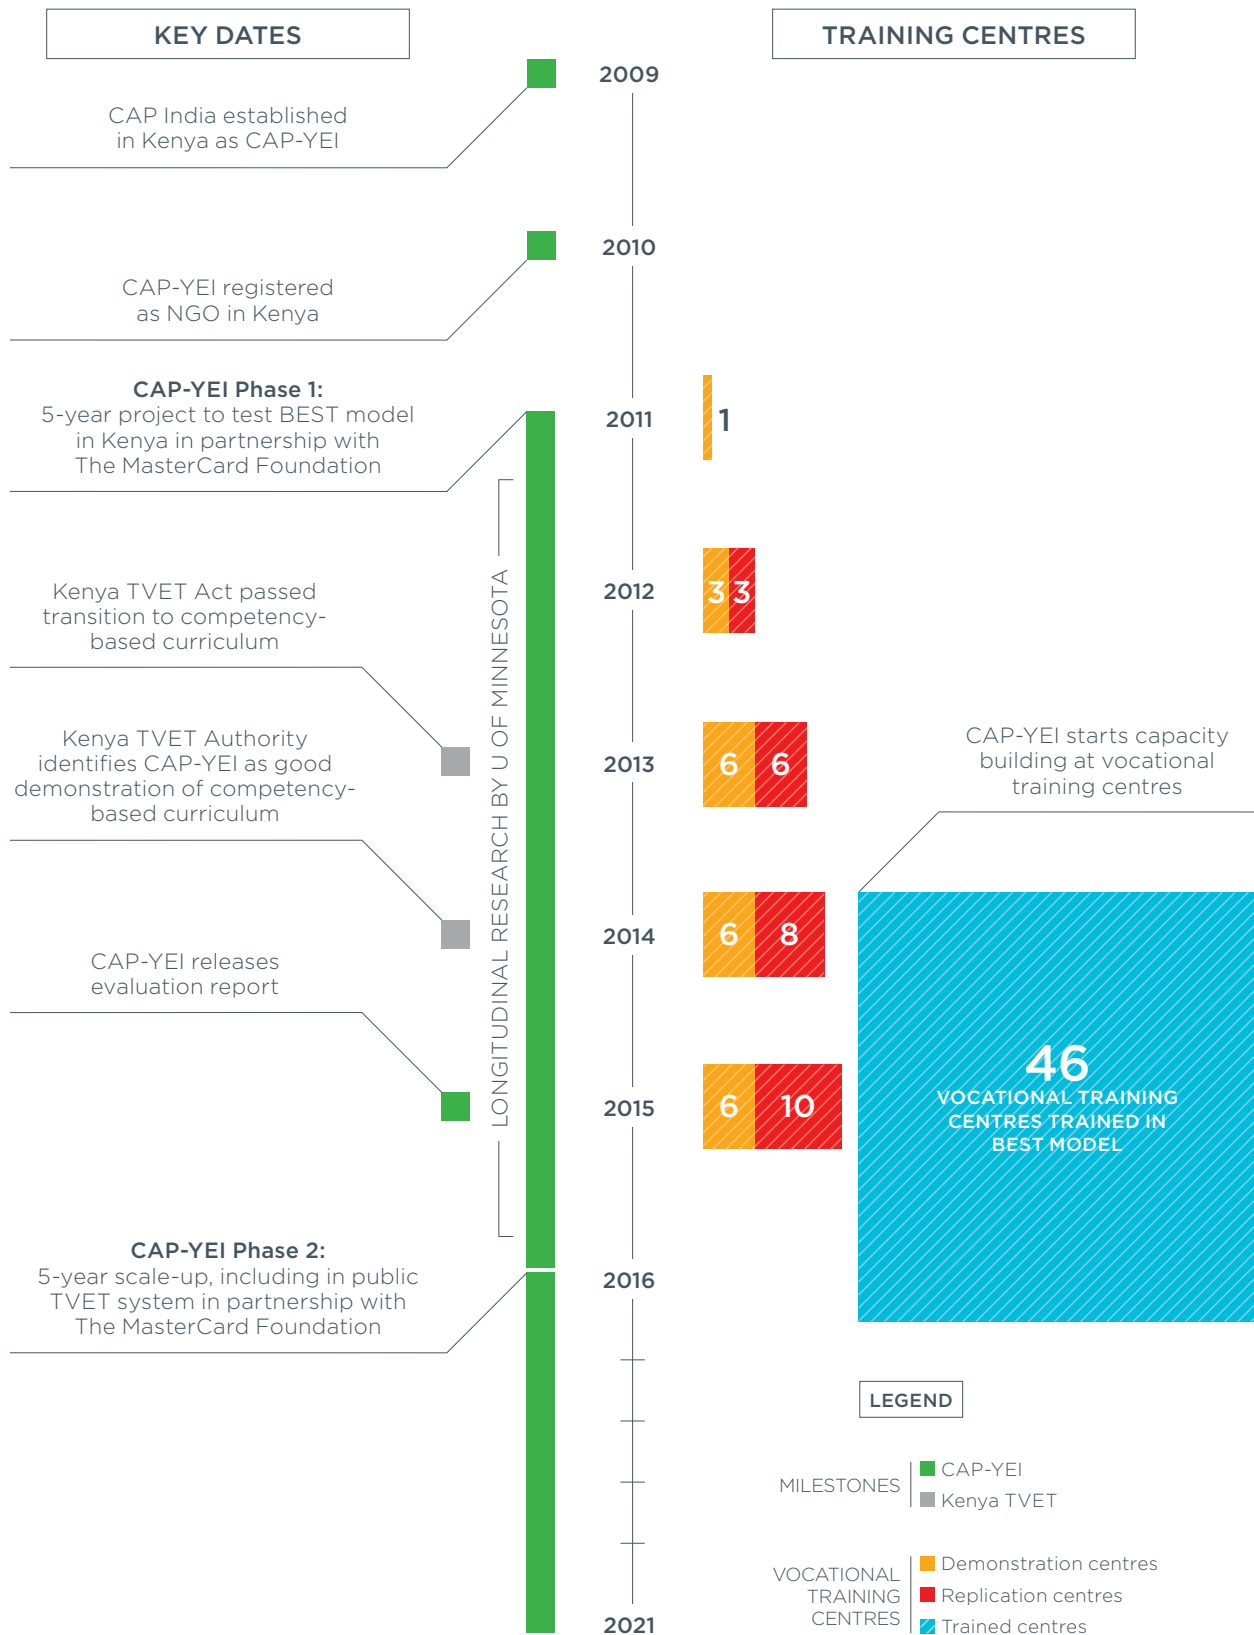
KEY DATES

TRAINING CENTRES

2009

CAP India established in Kenya as CAP-YEI

2010

CAP-YEI registered as NGO in Kenya

CAP-YEI Phase 1:
5-year project to test BEST model in Kenya in partnership with The MasterCard Foundation

2011

1

LONGITUDINAL RESEARCH BY U OF MINNESOTA

Kenya TVET Act passed transition to competency-based curriculum

2012

3 3

Kenya TVET Authority identifies CAP-YEI as good demonstration of competency-based curriculum

2013

6 6

CAP-YEI starts capacity building at vocational training centres

2014

6 8

CAP-YEI releases evaluation report

2015

6 10

46
VOCATIONAL TRAINING CENTRES TRAINED IN BEST MODEL

CAP-YEI Phase 2:
5-year scale-up, including in public TVET system in partnership with The MasterCard Foundation

2016

LEGEND

MILESTONES
CAP-YEI
Kenya TVET

VOCATIONAL TRAINING CENTRES
Demonstration centres
Replication centres
Trained centres

2021